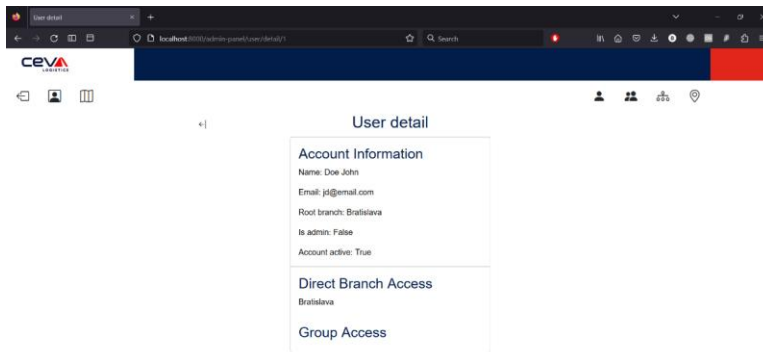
User detail
localhost:8000/admin-panel/user/detail/1
Search
CEVA LOGISTICS
User detail
Account Information
Name: Doe John
Email: jd@email.com
Root branch: Bratislava
Is admin: False
Account active: True
Direct Branch Access
Bratislava
Group Access